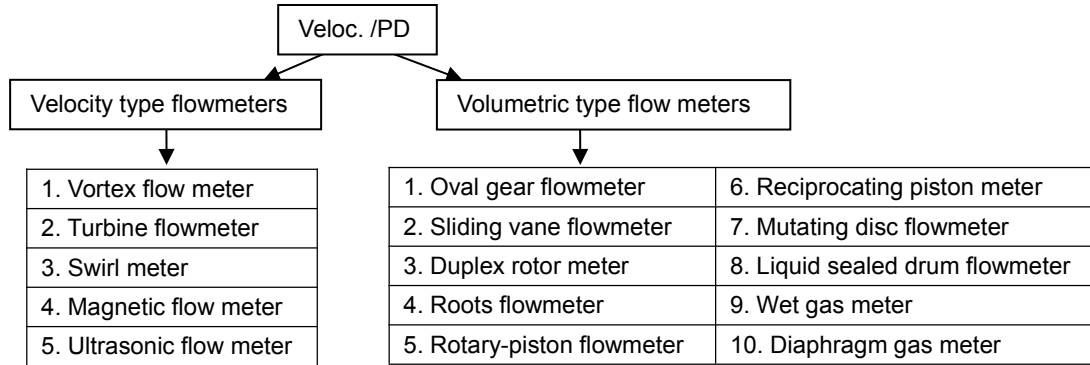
Veloc. /PD

Velocity type flowmeters

Volumetric type flow meters

| 1. Vortex flow meter |
|---|
| 2. Turbine flowmeter |
| 3. Swirl meter |
| 4. Magnetic flow meter |
| 5. Ultrasonic flow meter |

| 1. Oval gear flowmeter | 6. Reciprocating piston meter |
|---|---|
| 2. Sliding vane flowmeter | 7. Mutating disc flowmeter |
| 3. Duplex rotor meter | 8. Liquid sealed drum flowmeter |
| 4. Roots flowmeter | 9. Wet gas meter |
| 5. Rotary-piston flowmeter | 10. Diaphragm gas meter |